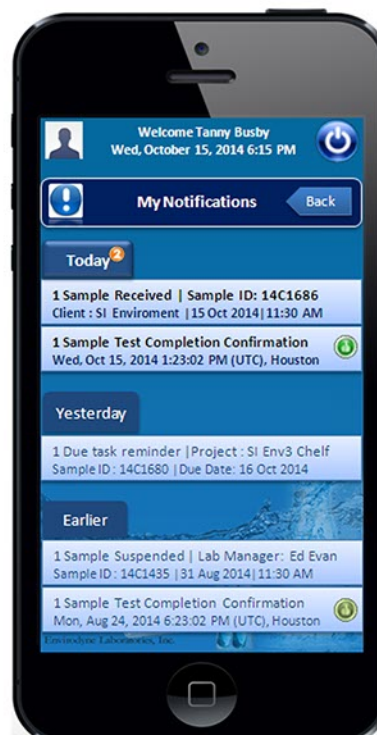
Welcome Tanny Busby
Wed, October 15, 2014 6:15 PM

My Notifications

Back

Today 2

1 Sample Received | Sample ID: 14C1686
Client : SI Enviroment | 15 Oct 2014 | 11:30 AM

1 Sample Test Completion Confirmation
Wed, Oct 15, 2014 1:23:02 PM (UTC), Houston

Yesterday

1 Due task reminder | Project : SI Env3 Chelf
Sample ID : 14C1680 | Due Date: 16 Oct 2014

Earlier

1 Sample Suspended | Lab Manager: Ed Evan
Sample ID : 14C1435 | 31 Aug 2014 | 11:30 AM

1 Sample Test Completion Confirmation
Mon, Aug 24, 2014 6:23:02 PM (UTC), Houston

Envirodyne Laboratories, Inc.